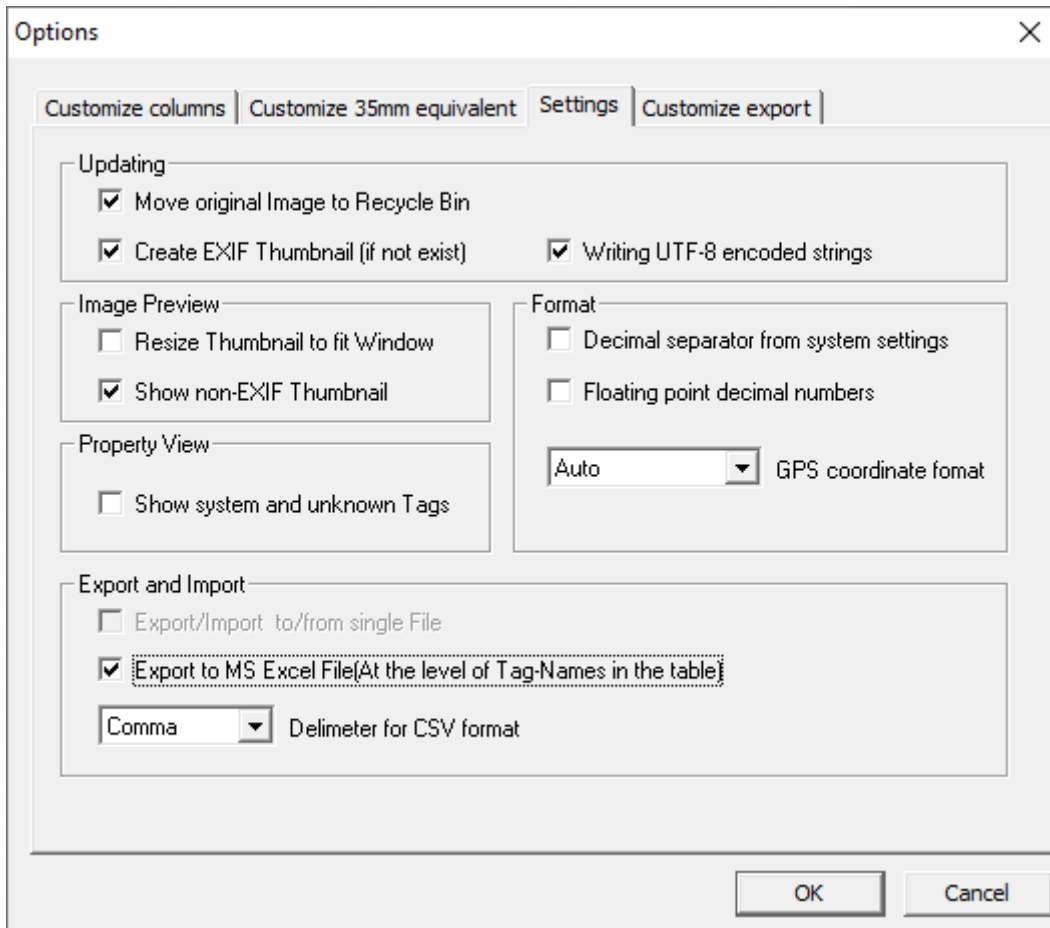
Options

Customize columns | Customize 35mm equivalent | Settings | Customize export

Updating
Move original Image to Recycle Bin
Create EXIF Thumbnail (if not exist)
Writing UTF-8 encoded strings

Image Preview
Resize Thumbnail to fit Window
Show non-EXIF Thumbnail

Property View
Show system and unknown Tags

Format
Decimal separator from system settings
Floating point decimal numbers
Auto
GPS coordinate fomat

Export and Import
Export/Import to/from single File
Export to MS Excel File(At the level of Tag-Names in the table)
Comma
Delimeter for CSV format

OK
Cancel